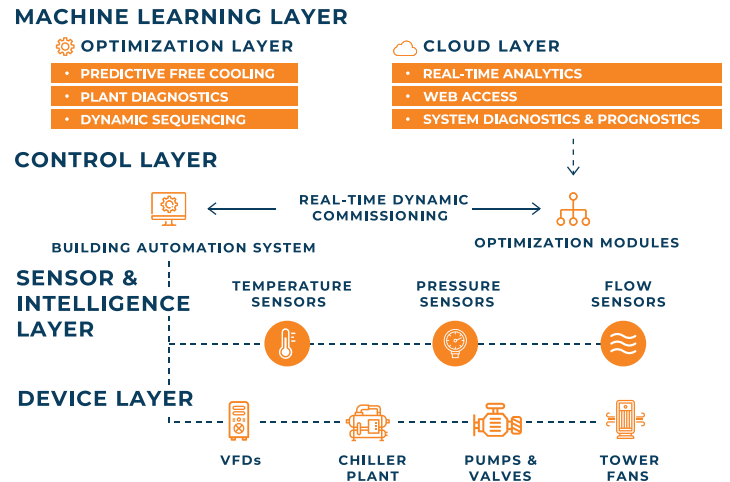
MACHINE LEARNING LAYER

OPTIMIZATION LAYER

- PREDICTIVE FREE COOLING
- PLANT DIAGNOSTICS
- DYNAMIC SEQUENCING

CLOUD LAYER

- REAL-TIME ANALYTICS
- WEB ACCESS
- SYSTEM DIAGNOSTICS & PROGNOSTICS

CONTROL LAYER

REAL-TIME DYNAMIC COMMISSIONING

BUILDING AUTOMATION SYSTEM

OPTIMIZATION MODULES

SENSOR & INTELLIGENCE LAYER

TEMPERATURE SENSORS

PRESSURE SENSORS

FLOW SENSORS

DEVICE LAYER

VFDs

CHILLER PLANT

PUMPS & VALVES

TOWER FANS